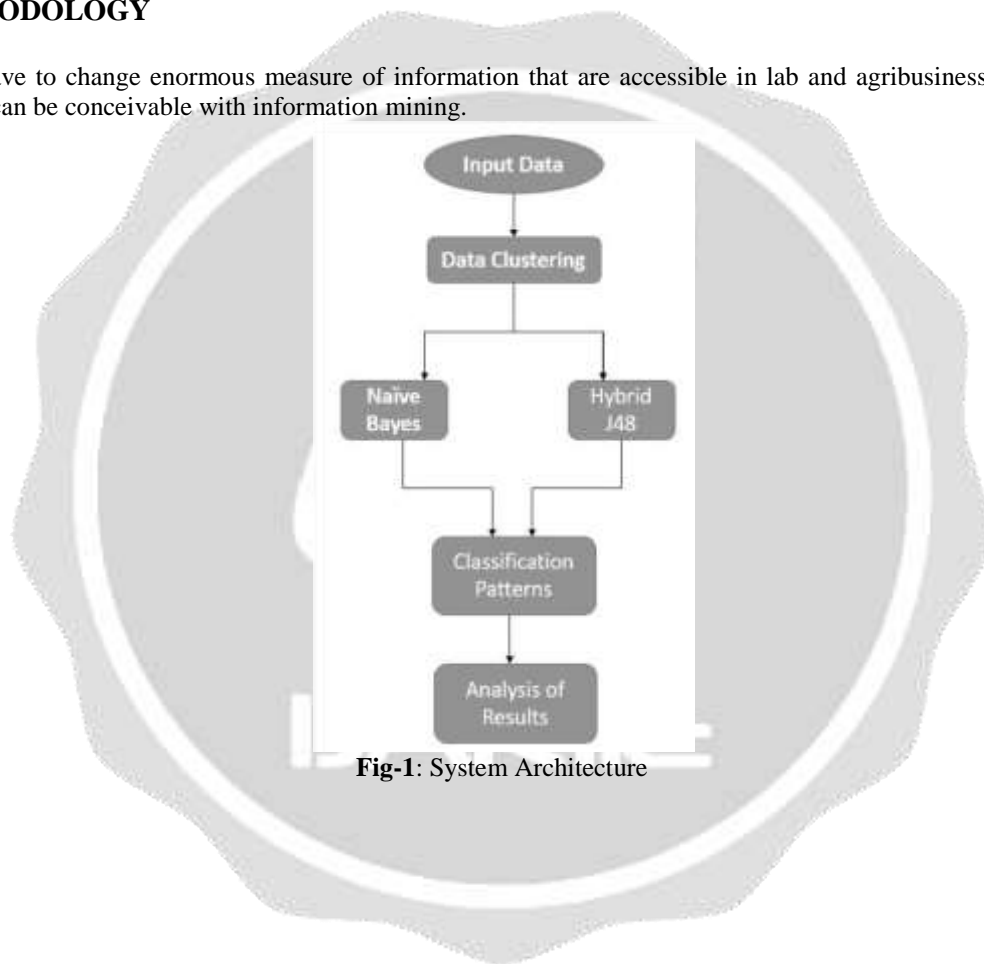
ODOLOGY

ve to change enormous measure of information that are accessible in lab and agribusiness an be conceivable with information mining.

Input Data

Data Clustering

Naïve Bayes

Hybrid J48

Classification Patterns

Analysis of Results

**Fig-1**: System Architecture